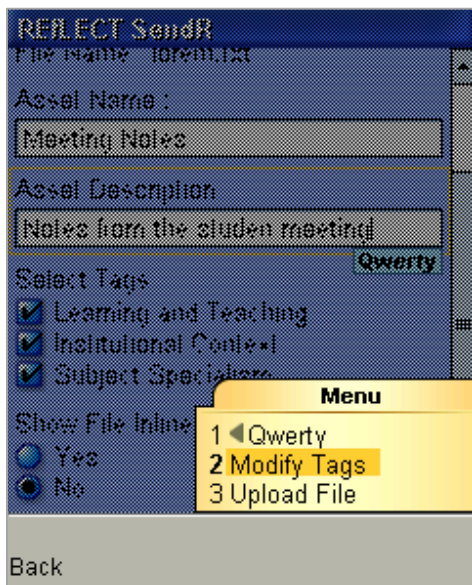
REFLECT SendR

File Name : lorem.txt

Asset Name :

Meeting Notes

Asset Description

Notes from the studen meeting

Qwerty

Select Tags

Learning and Teaching

Institutional Context

Subject Specialism

Show File Inline

Yes

No

Menu

1 Qwerty

2 Modify Tags

3 Upload File

Back